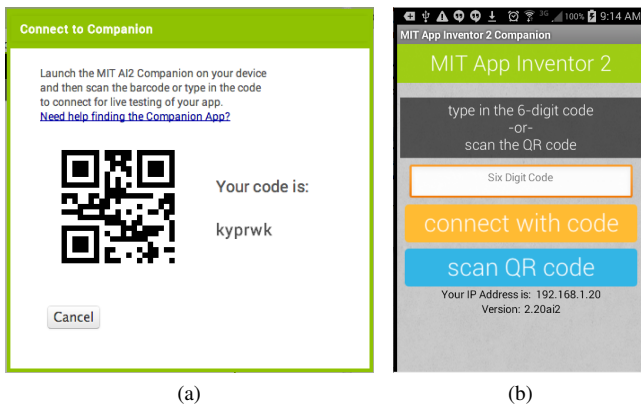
Connect to Companion

Launch the MIT AI2 Companion on your device and then scan the barcode or type in the code to connect for live testing of your app.
Need help finding the Companion App?

Your code is:

kyprwk

Cancel

(a)

100% 9:14 AM
MIT App Inventor 2 Companion

MIT App Inventor 2

type in the 6-digit code
-or-
scan the QR code

Six Digit Code

connect with code

scan QR code

Your IP Address is: 192.168.1.20
Version: 2.20ai2

(b)